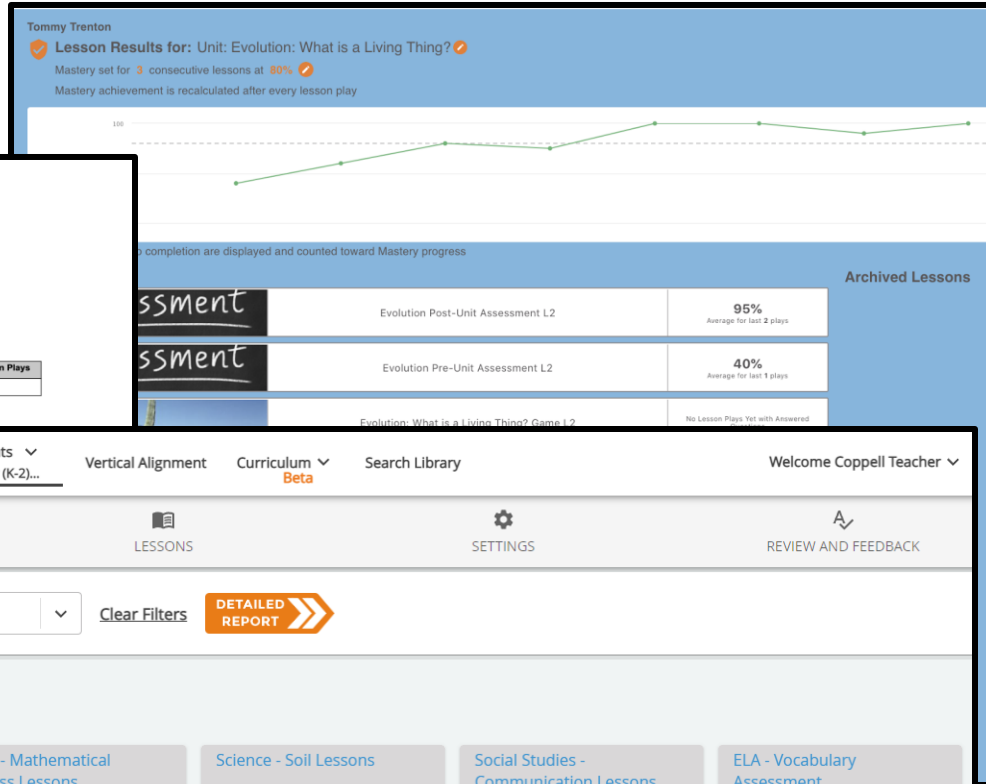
Tommy Trenton

Lesson Results for: Unit: Evolution: What is a Living Thing?

Mastery set for 3 consecutive lessons at 80%

Mastery achievement is recalculated after every lesson play

100

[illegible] completion are displayed and counted toward Mastery progress

Archived Lessons

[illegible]ssment

Evolution Post-Unit Assessment L2

95%
Average for last 2 plays

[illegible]ssment

Evolution Pre-Unit Assessment L2

40%
Average for last 1 plays

Evolution: What is a Living Thing? Game L2

No Lesson Plays Yet with Answered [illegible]

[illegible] Plays

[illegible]ts
(K-2)...

Vertical Alignment

Curriculum
Beta

Search Library

Welcome Coppell Teacher

LESSONS

SETTINGS

REVIEW AND FEEDBACK

Clear Filters

DETAILED REPORT

- Mathematical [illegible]s Lessons

Science - Soil Lessons

Social Studies - Communication Lessons

ELA - Vocabulary Assessment